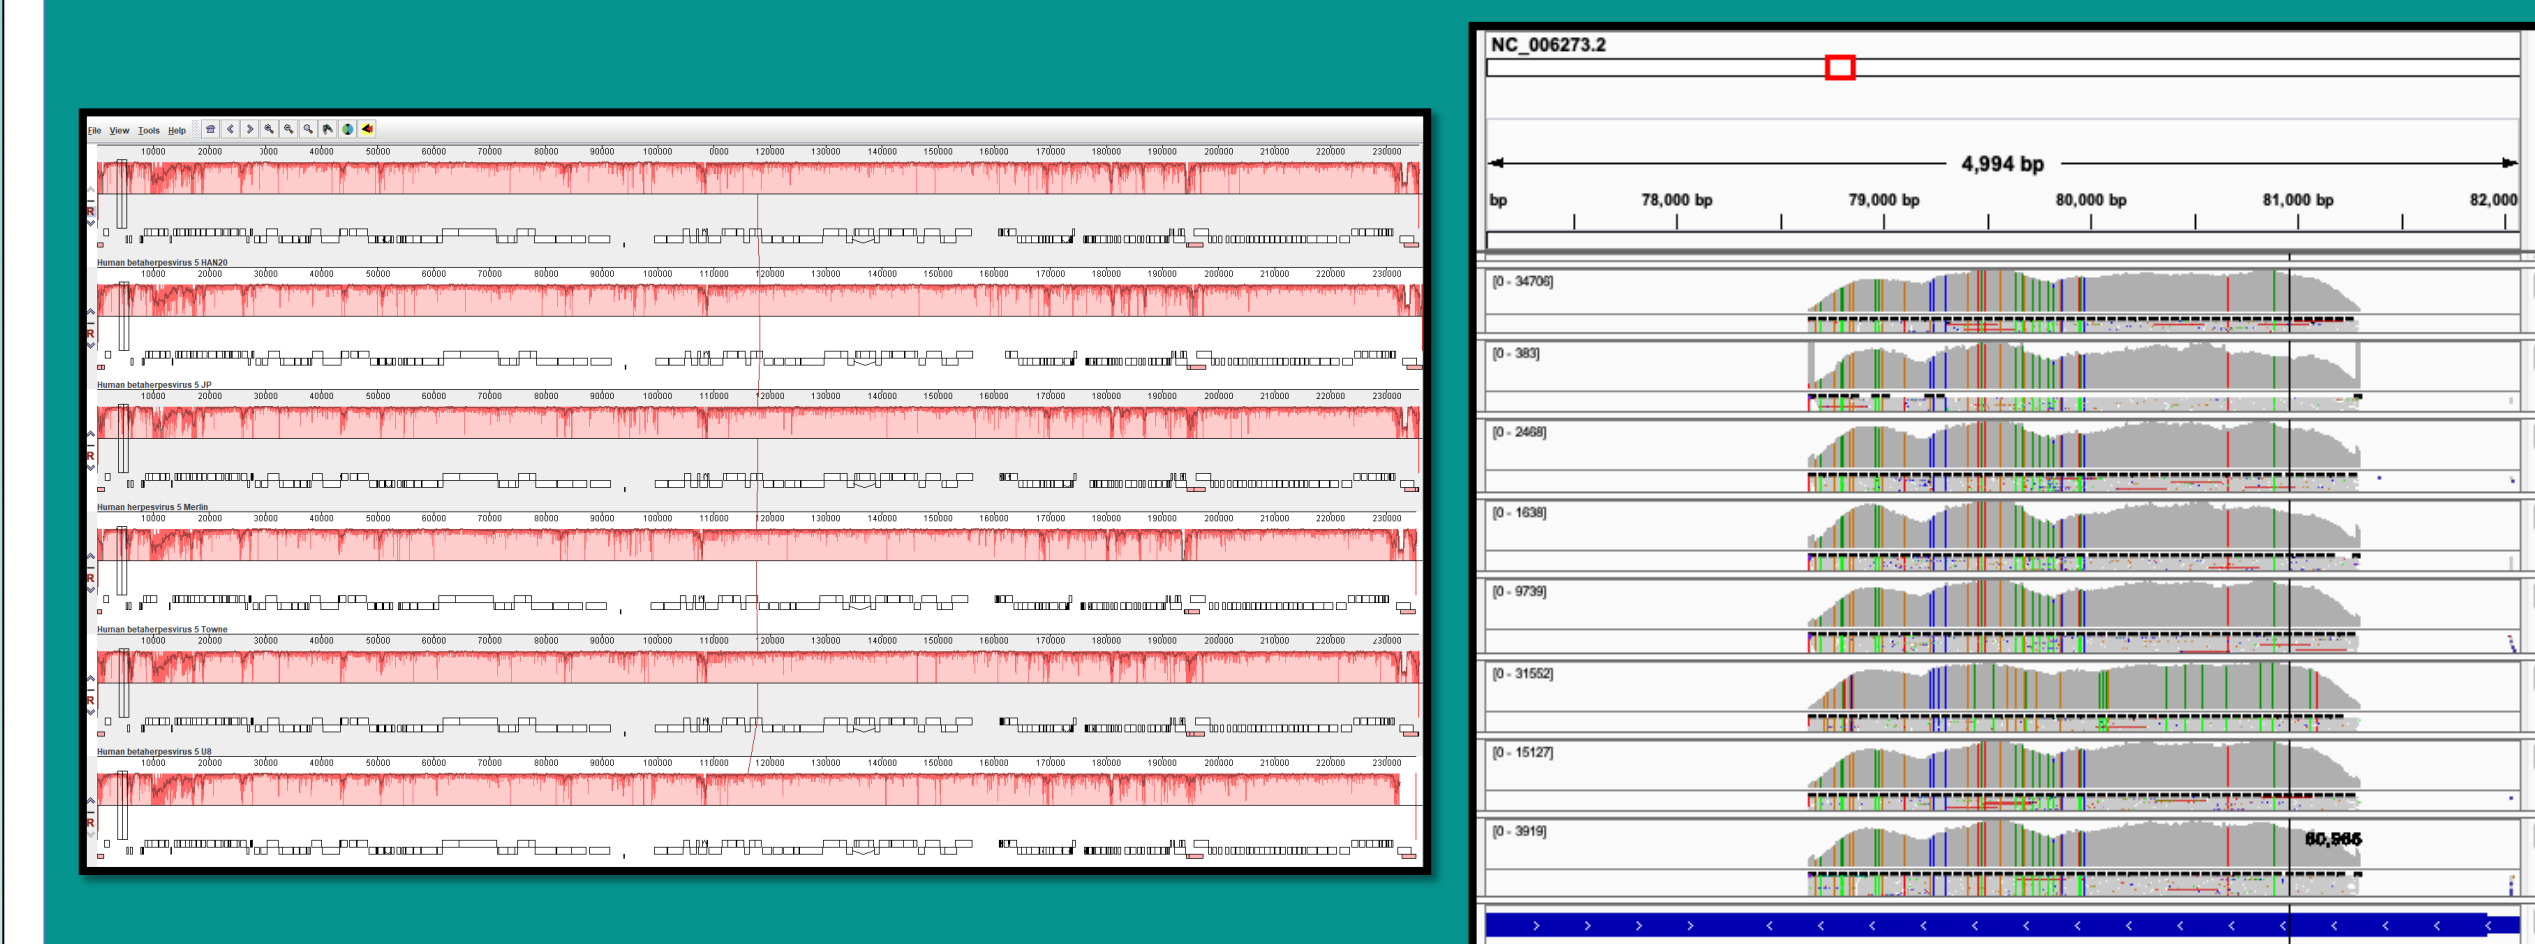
File View Tools Help

10000 20000 30000 40000 50000 60000 70000 80000 90000 100000 0000 120000 130000 140000 150000 160000 170000 180000 190000 200000 210000 220000 230000

Human betaherpesvirus 5 HAN20
10000 20000 30000 40000 50000 60000 70000 80000 90000 100000 110000 120000 130000 140000 150000 160000 170000 180000 190000 200000 210000 220000 230000

Human betaherpesvirus 5 JP
10000 20000 30000 40000 50000 60000 70000 80000 90000 100000 110000 120000 130000 140000 150000 160000 170000 180000 190000 200000 210000 220000 230000

Human herpesvirus 5 Merlin
10000 20000 30000 40000 50000 60000 70000 80000 90000 100000 110000 120000 130000 140000 150000 160000 170000 180000 190000 200000 210000 220000 230000

Human betaherpesvirus 5 Towne
10000 20000 30000 40000 50000 60000 70000 80000 90000 100000 110000 120000 130000 140000 150000 160000 170000 180000 190000 200000 210000 220000 230000

Human betaherpesvirus 5 U8
10000 20000 30000 40000 50000 60000 70000 80000 90000 100000 110000 120000 130000 140000 150000 160000 170000 180000 190000 200000 210000 220000 230000

NC_006273.2

4,994 bp

bp 78,000 bp 79,000 bp 80,000 bp 81,000 bp 82,000

[0 - 34706]
[0 - 383]
[0 - 2468]
[0 - 1638]
[0 - 9739]
[0 - 31552]
[0 - 15127]
[0 - 3919]
80,566